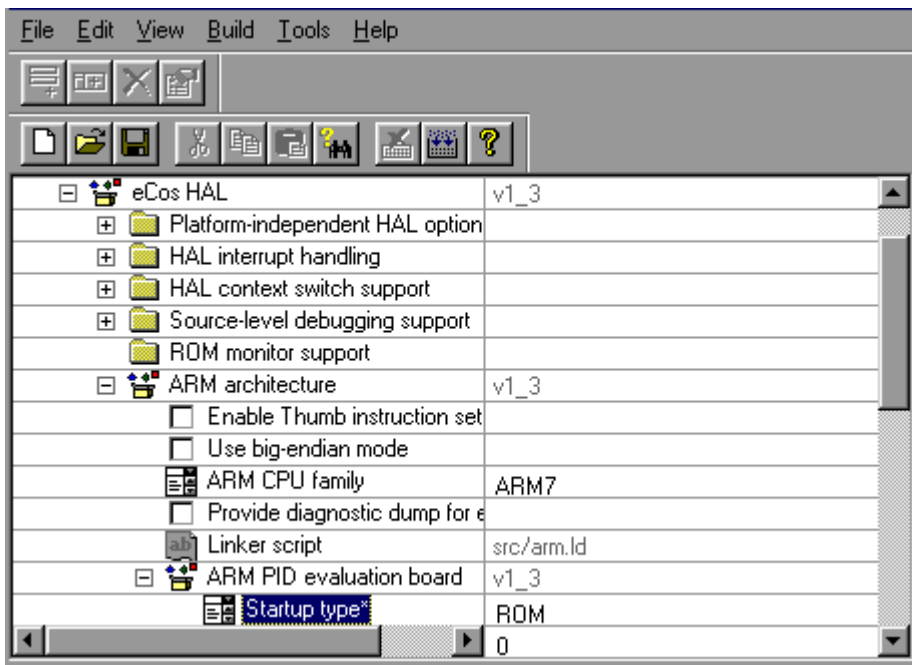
File Edit View Build Tools Help

| | |
|---|---|
| eCos HAL | v1_3 |
| Platform-independent HAL option | |
| HAL interrupt handling | |
| HAL context switch support | |
| Source-level debugging support | |
| ROM monitor support | |
| ARM architecture | v1_3 |
| Enable Thumb instruction set | |
| Use big-endian mode | |
| ARM CPU family | ARM7 |
| Provide diagnostic dump for e | |
| Linker script | src/arm.ld |
| ARM PID evaluation board | v1_3 |
| Startup type* | ROM |
| | 0 |